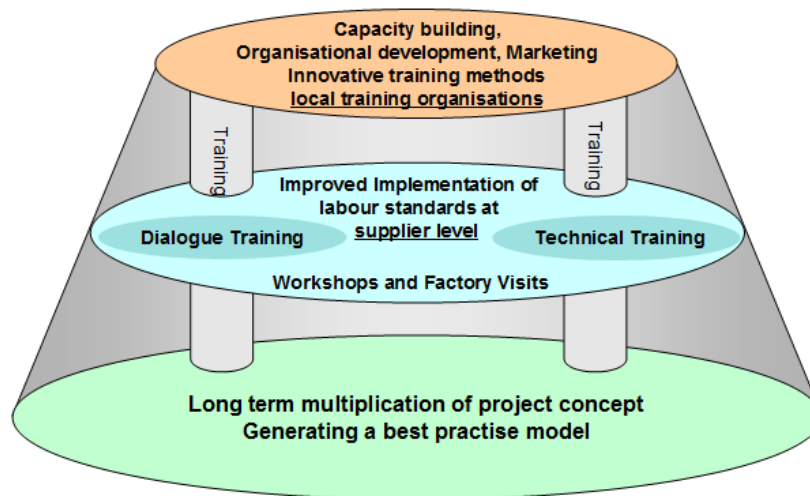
Capacity building,
Organisational development, Marketing
Innovative training methods
local training organisations

Training

Training

Improved Implementation of labour standards at supplier level

Dialogue Training

Technical Training

Workshops and Factory Visits

Long term multiplication of project concept
Generating a best practise model